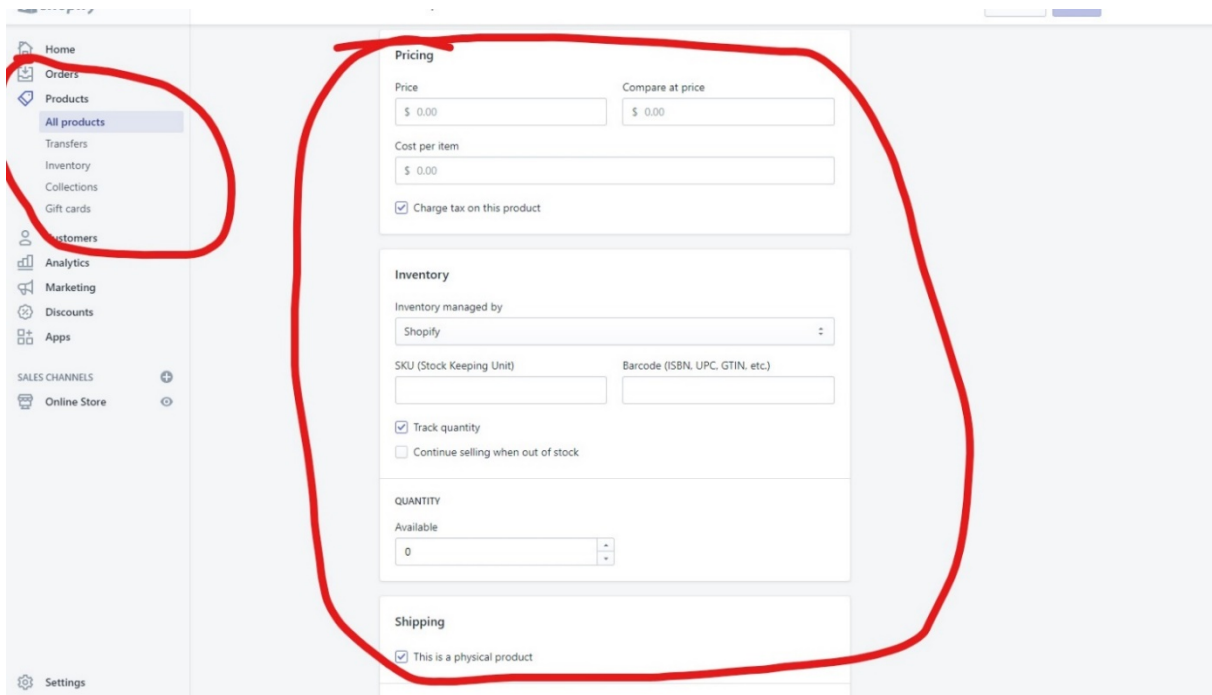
Home
Orders
Products
All products
Transfers
Inventory
Collections
Gift cards
Customers
Analytics
Marketing
Discounts
Apps

SALES CHANNELS
Online Store

Settings

Pricing

Price
$ 0.00

Compare at price
$ 0.00

Cost per item
$ 0.00

Charge tax on this product

Inventory

Inventory managed by
Shopify

SKU (Stock Keeping Unit)

Barcode (ISBN, UPC, GTIN, etc.)

Track quantity

Continue selling when out of stock

QUANTITY

Available
0

Shipping

This is a physical product